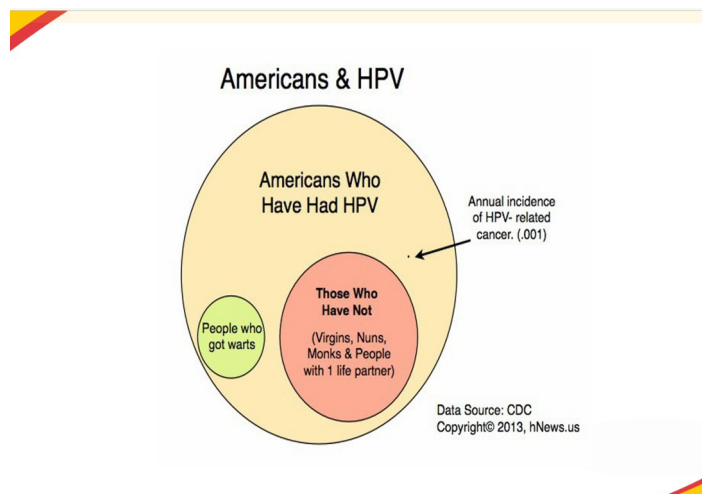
Americans & HPV

Americans Who Have Had HPV

Annual incidence of HPV- related cancer. (.001)

People who got warts

Those Who Have Not

(Virgins, Nuns, Monks & People with 1 life partner)

Data Source: CDC
Copyright© 2013, hNews.us